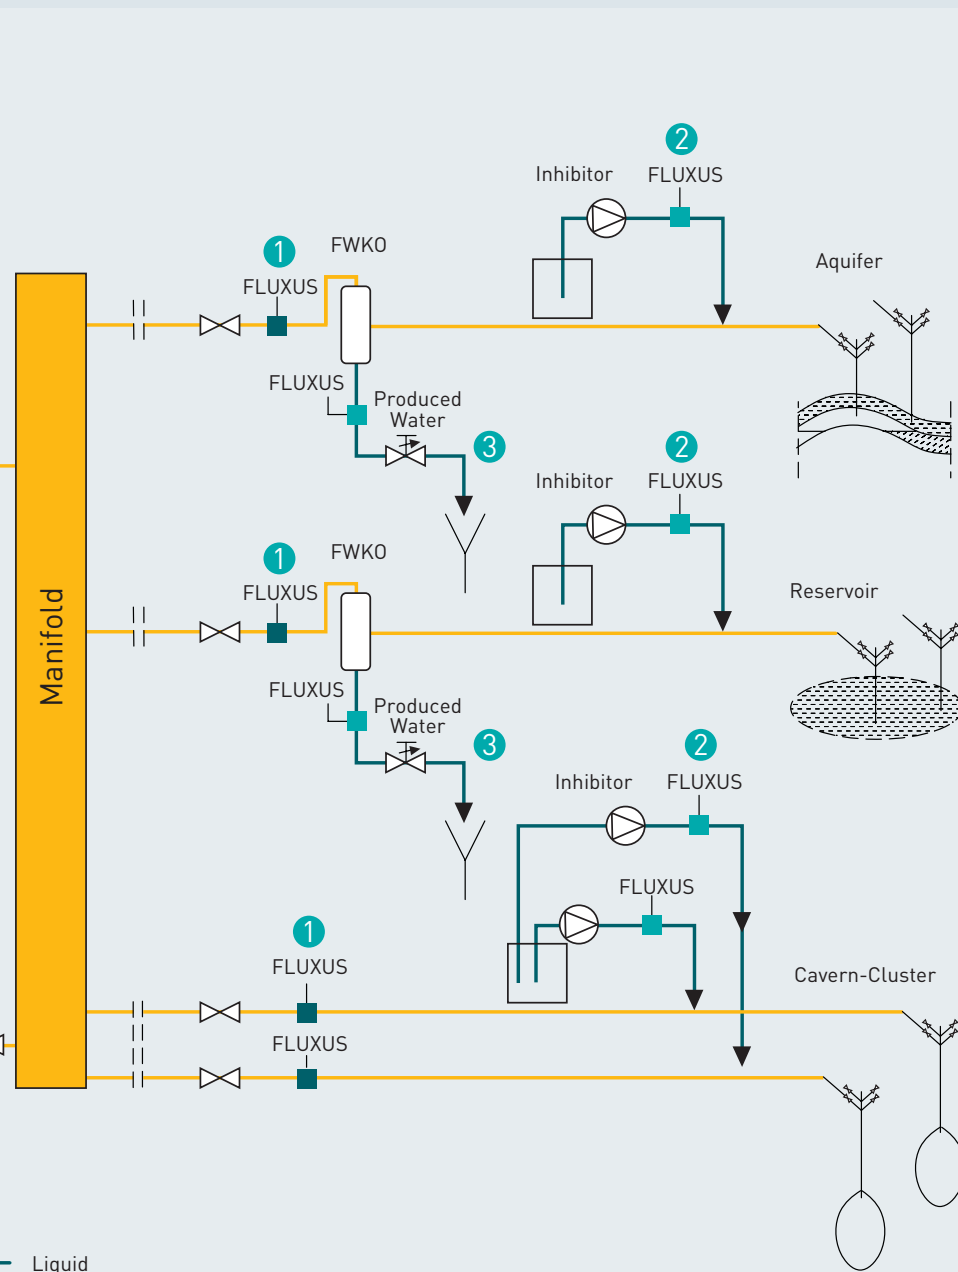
2
Inhibitor FLUXUS

1
FLUXUS
FWKO

Aquifer

FLUXUS
Produced Water
3

2
Inhibitor FLUXUS

1
FLUXUS
FWKO

Reservoir

Manifold

FLUXUS
Produced Water
3

2
Inhibitor FLUXUS

FLUXUS

1
FLUXUS

Cavern-Cluster

FLUXUS

Liquid